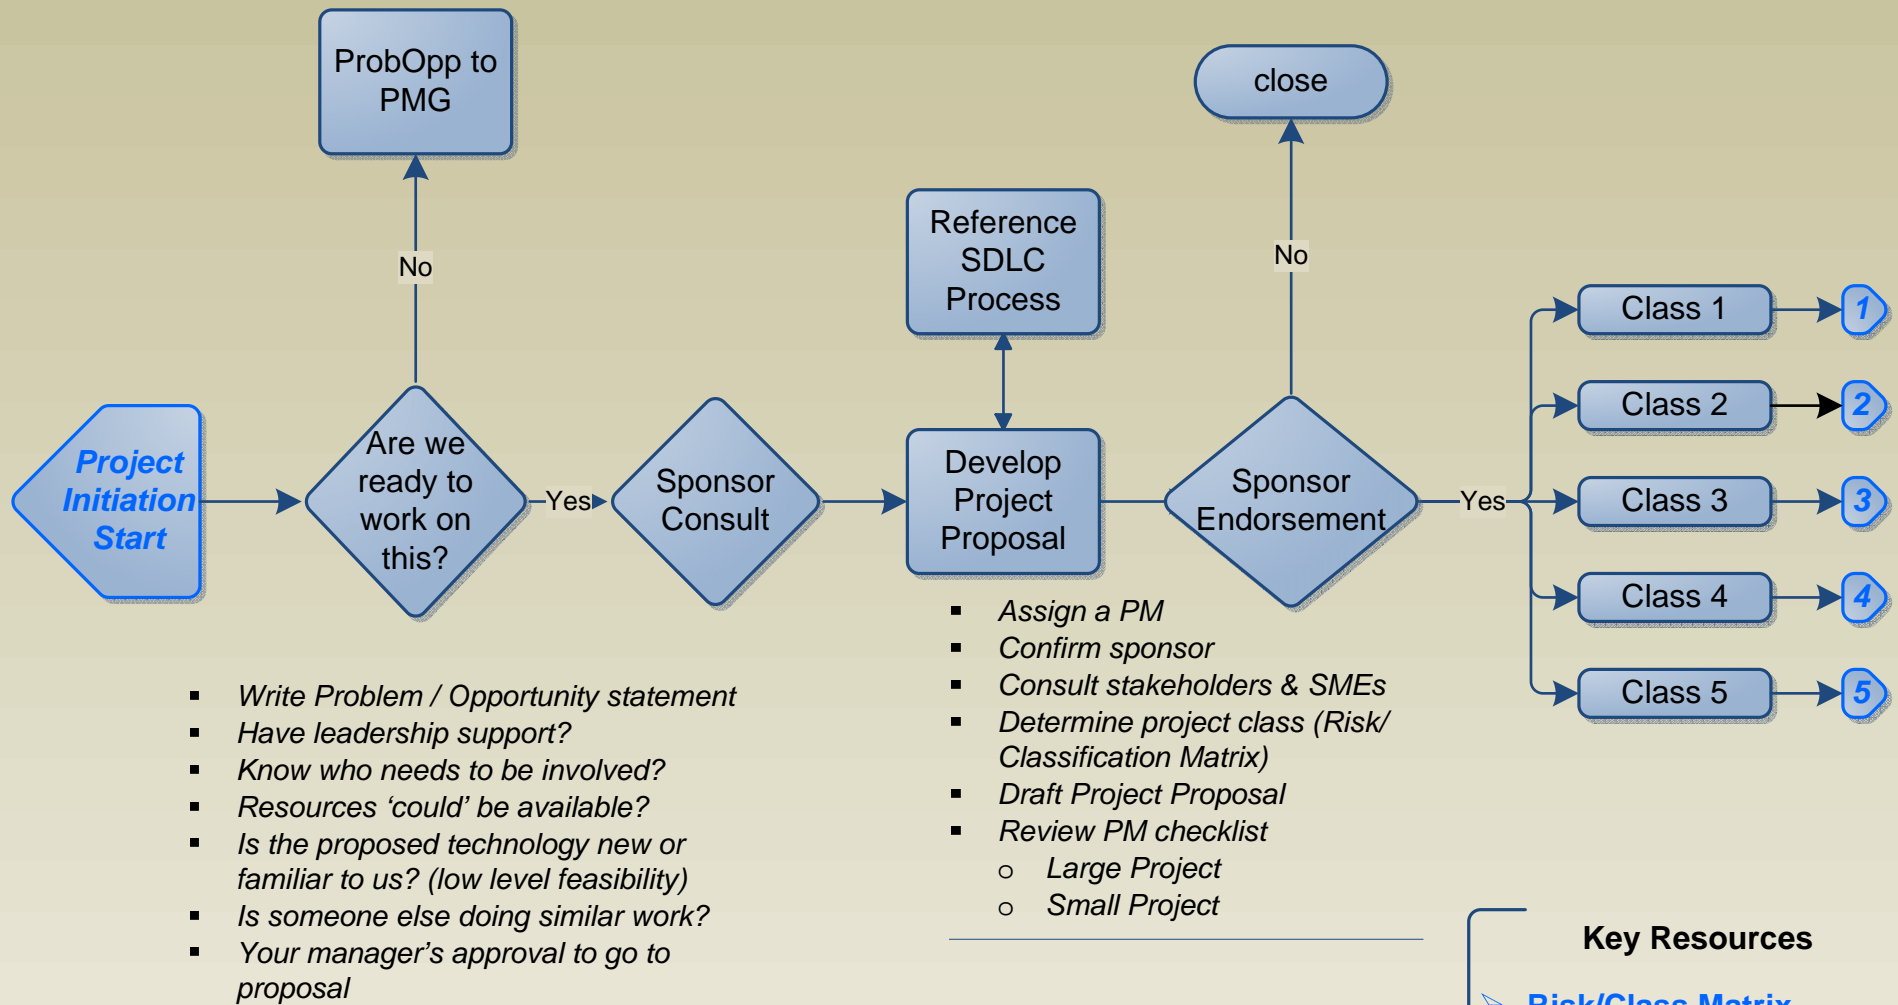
ProbOpp to PMG

close

Reference SDLC Process

No

No

Project Initiation Start

Are we ready to work on this?

Yes

Sponsor Consult

Develop Project Proposal

Sponsor Endorsement

Yes

Class 1

1

Class 2

2

Class 3

3

Class 4

4

Class 5

5

- Assign a PM
- Confirm sponsor
- Consult stakeholders & SMEs
- Determine project class (Risk/ Classification Matrix)
- Draft Project Proposal
- Review PM checklist
  - Large Project
  - Small Project

- Write Problem / Opportunity statement
- Have leadership support?
- Know who needs to be involved?
- Resources ‘could’ be available?
- Is the proposed technology new or familiar to us? (low level feasibility)
- Is someone else doing similar work?
- Your manager’s approval to go to proposal

Key Resources

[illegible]